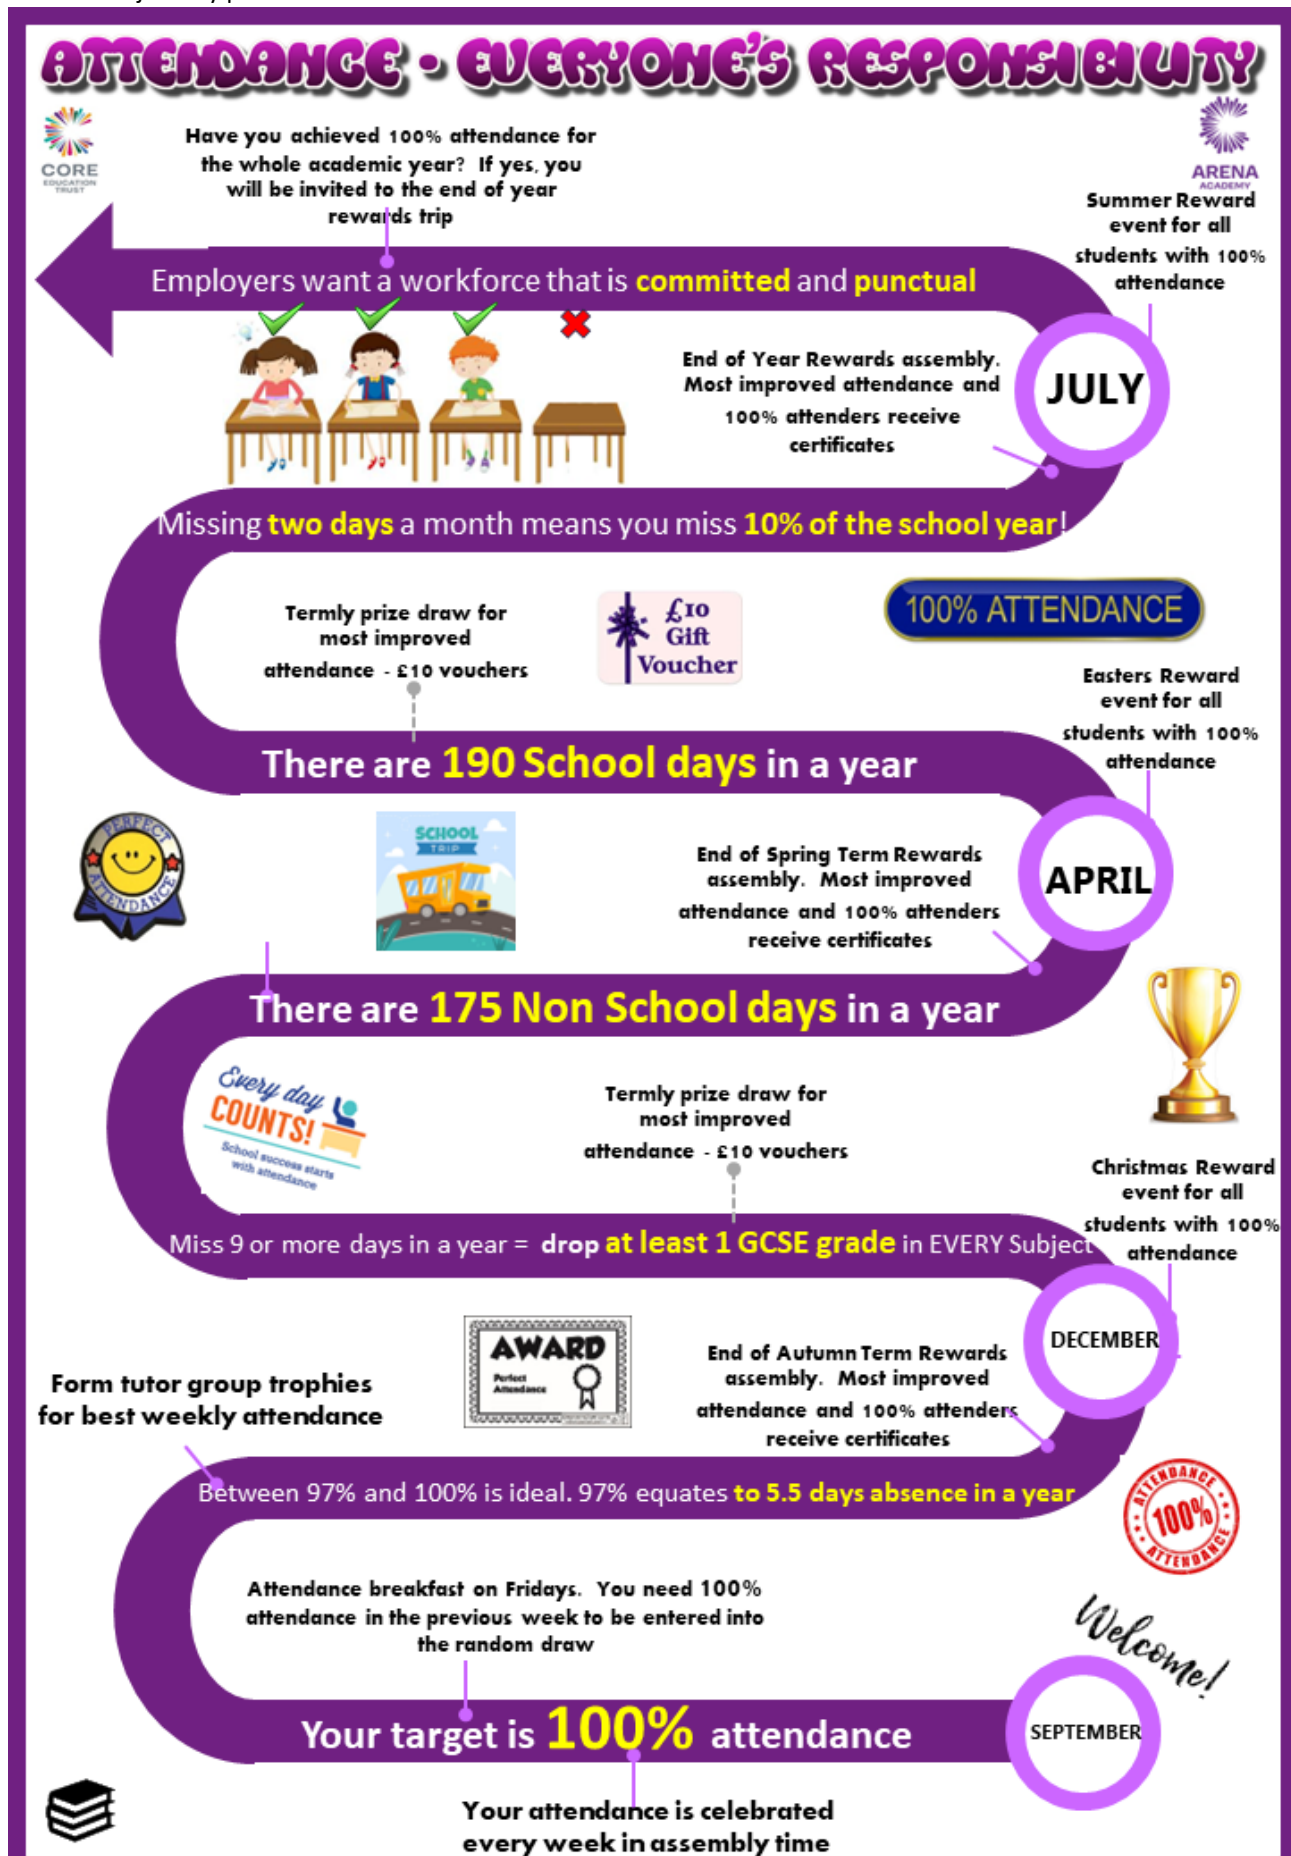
ATTENDANCE - EVERYONE'S RESPONSIBILITY

CORE EDUCATION TRUST

Have you achieved 100% attendance for the whole academic year? If yes, you will be invited to the end of year rewards trip

ARENA ACADEMY

Summer Reward event for all students with 100% attendance

Employers want a workforce that is committed and punctual

End of Year Rewards assembly. Most improved attendance and 100% attenders receive certificates

JULY

Missing two days a month means you miss 10% of the school year!

Termly prize draw for most improved attendance - £10 vouchers

£10 Gift Voucher

100% ATTENDANCE

Easters Reward event for all students with 100% attendance

There are 190 School days in a year

PERFECT ATTENDANCE

SCHOOL TRIP

End of Spring Term Rewards assembly. Most improved attendance and 100% attenders receive certificates

APRIL

There are 175 Non School days in a year

Every day COUNTS! School success starts with attendance

Termly prize draw for most improved attendance - £10 vouchers

Christmas Reward event for all students with 100% attendance

Miss 9 or more days in a year = drop at least 1 GCSE grade in EVERY Subject

DECEMBER

Form tutor group trophies for best weekly attendance

AWARD Perfect Attendance

End of Autumn Term Rewards assembly. Most improved attendance and 100% attenders receive certificates

Between 97% and 100% is ideal. 97% equates to 5.5 days absence in a year

ATTENDANCE 100% ATTENDANCE

Attendance breakfast on Fridays. You need 100% attendance in the previous week to be entered into the random draw

Welcome!

Your target is 100% attendance

SEPTEMBER

Your attendance is celebrated every week in assembly time